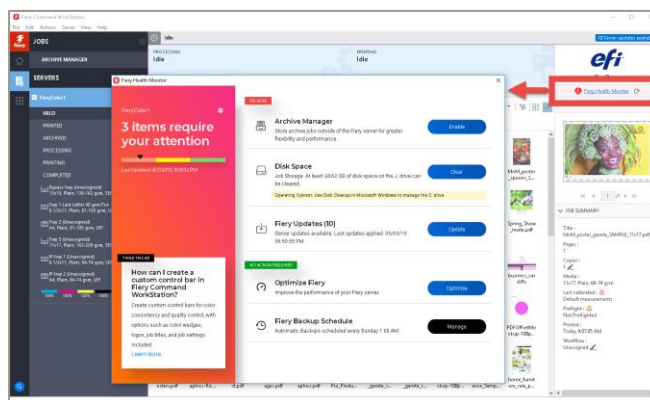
Fiery Command WorkStation
File Edit Actions Server View Help

JOBS
ARCHIVE MANAGER
SERVERS
FieryColor1
HELD
PRINTED
ARCHIVED
PROCESSING
PRINTING
COMPLETED

PROCESSING
Idle
PRINTING
Idle

Fiery Health Monitor

FieryColor1
3 items require your attention
Last Updated: 6/7/2019, 8:59:32 PM

THINK FIERCE
How can I create a custom control bar in Fiery Command WorkStation?
Create custom control bars for color consistency and quality control, with options such as color wedges, logos, job titles, and job settings included.
Learn more

Archive Manager
Store archive jobs outside of the Fiery server for greater flexibility and performance.
Enable

Disk Space
Job Storage: At least 34.62 GB of disk space on the J: drive can be cleared.
Clear
Operating System: Use Disk Cleanup in Microsoft Windows to manage the C: drive.

Fiery Updates (10)
Server updates available. Last updates applied: 05/03/19 06:50:55 PM
Update

NO ACTION REQUIRED
Optimize Fiery
Improve the performance of your Fiery server.
Optimize

Fiery Backup Schedule
Automatic Backups scheduled every Sunday 1:00 AM
Manage

efi
Fiery Health Monitor

JOB SUMMARY
Title:
Pages:
Copies:
Media:
Last calibrated:
Preflight:
Printed:
Workflow: